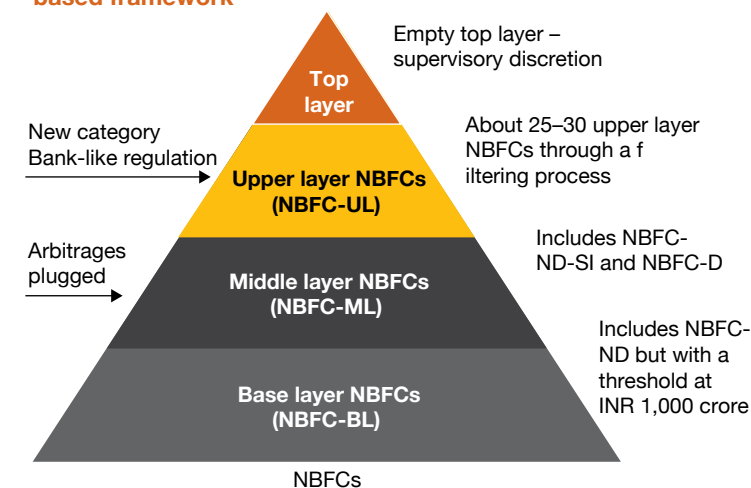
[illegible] framework

Top layer

Empty top layer – supervisory discretion

New category Bank-like regulation

Upper layer NBFCs (NBFC-UL)

About 25–30 upper layer NBFCs through a f iltering process

Arbitrages plugged

Middle layer NBFCs (NBFC-ML)

Includes NBFC-ND-SI and NBFC-D

Base layer NBFCs (NBFC-BL)

Includes NBFC-ND but with a threshold at INR 1,000 crore

NBFCs